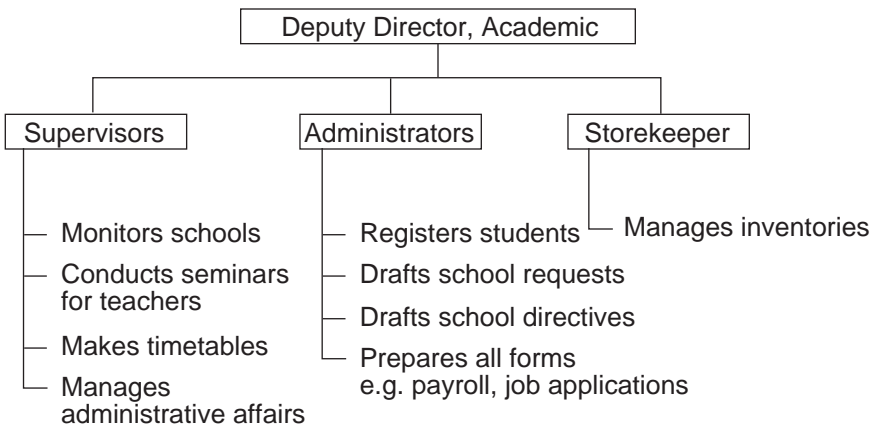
Deputy Director, Academic

Supervisors

Monitors schools

Conducts seminars for teachers

Makes timetables

Manages administrative affairs

Administrators

Registers students

Drafts school requests

Drafts school directives

Prepares all forms e.g. payroll, job applications

Storekeeper

Manages inventories